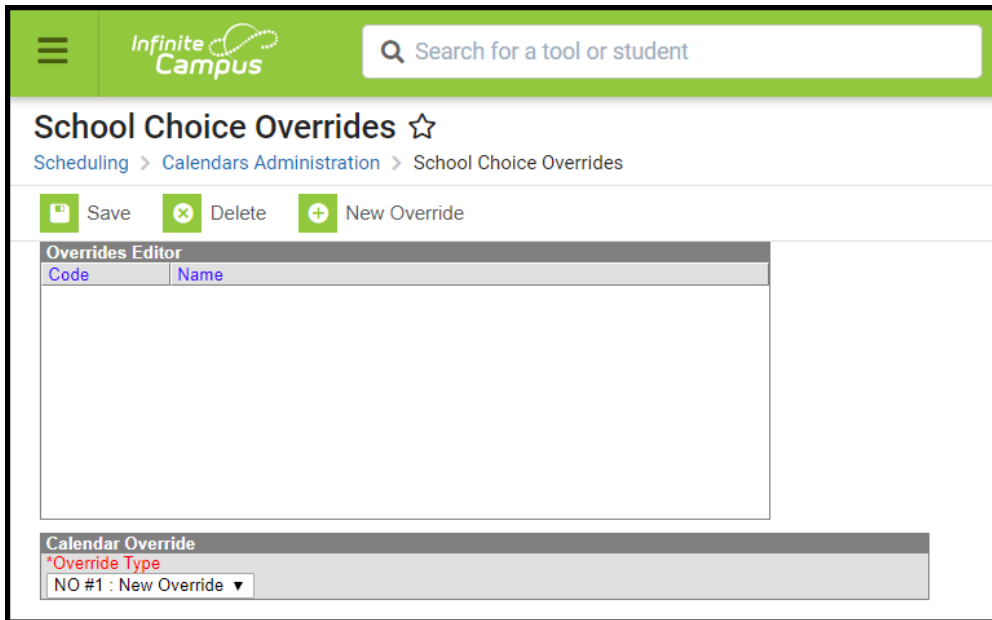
Infinite Campus

Search for a tool or student

School Choice Overrides ☆

Scheduling > Calendars Administration > School Choice Overrides

Save Delete New Override

Overrides Editor

| Code | Name |
|---|---|

Calendar Override

*Override Type

NO #1 : New Override ▼